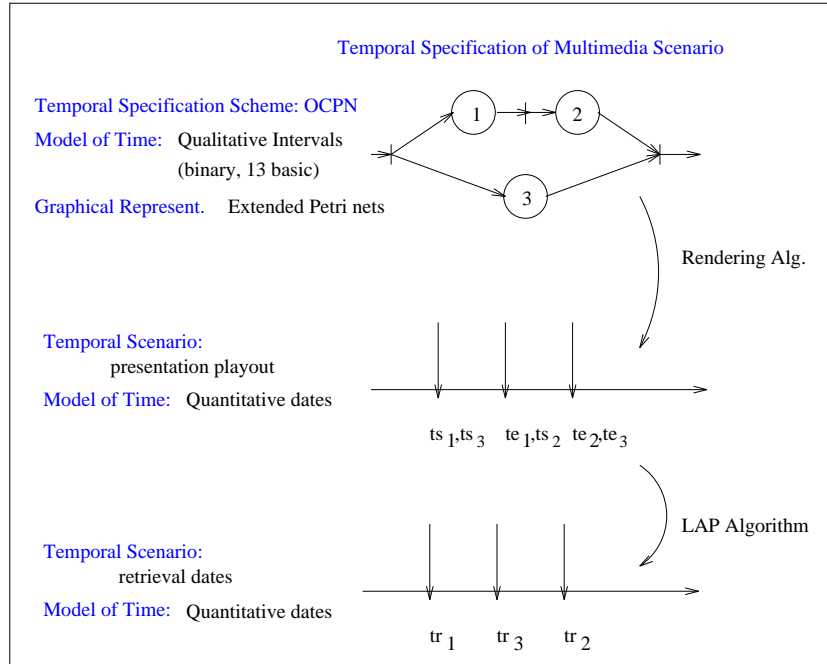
Temporal Specification of Multimedia Scenario

Temporal Specification Scheme: OCPN

Model of Time: Qualitative Intervals (binary, 13 basic)

Graphical Represent. Extended Petri nets

1

2

3

Rendering Alg.

Temporal Scenario: presentation playout

Model of Time: Quantitative dates

$ts_1, ts_3$ $te_1, ts_2$ $te_2, te_3$

LAP Algorithm

Temporal Scenario: retrieval dates

Model of Time: Quantitative dates

$tr_1$ $tr_3$ $tr_2$